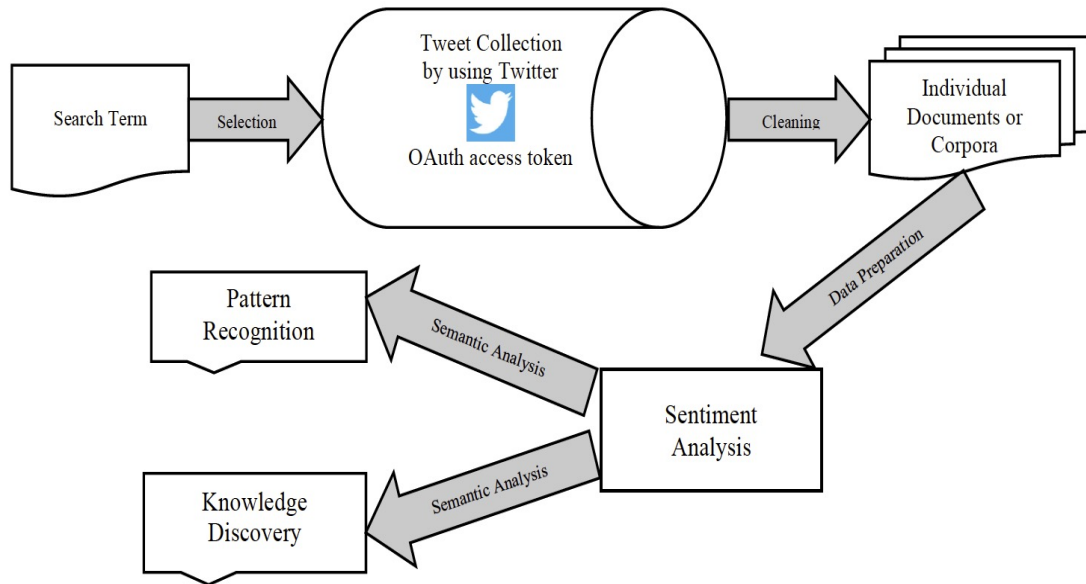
Search Term

Selection

Tweet Collection by using Twitter

OAuth access token

Cleaning

Individual Documents or Corpora

Data Preparation

Pattern Recognition

Semantic Analysis

Sentiment Analysis

Semantic Analysis

Knowledge Discovery